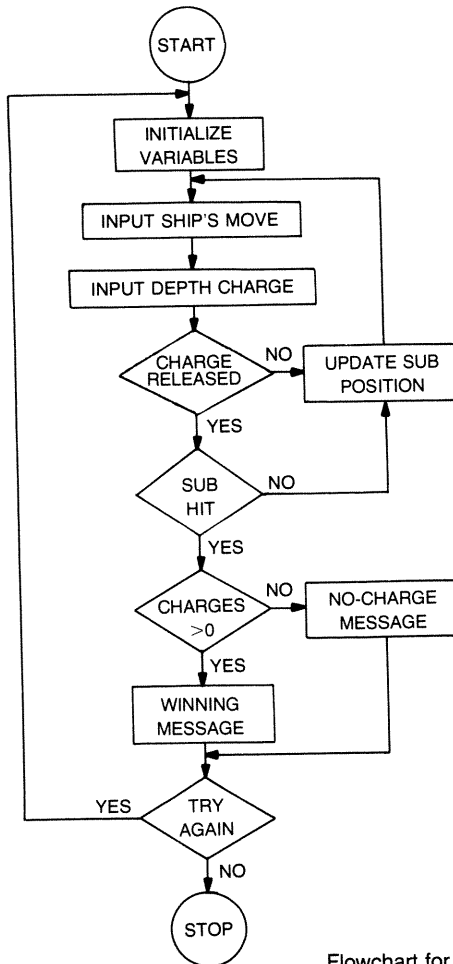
START

INITIALIZE VARIABLES

INPUT SHIP'S MOVE

INPUT DEPTH CHARGE

CHARGE RELEASED

NO

UPDATE SUB POSITION

YES

SUB HIT

NO

YES

CHARGES >0

NO

NO-CHARGE MESSAGE

YES

WINNING MESSAGE

YES

TRY AGAIN

NO

STOP

Flowchart for